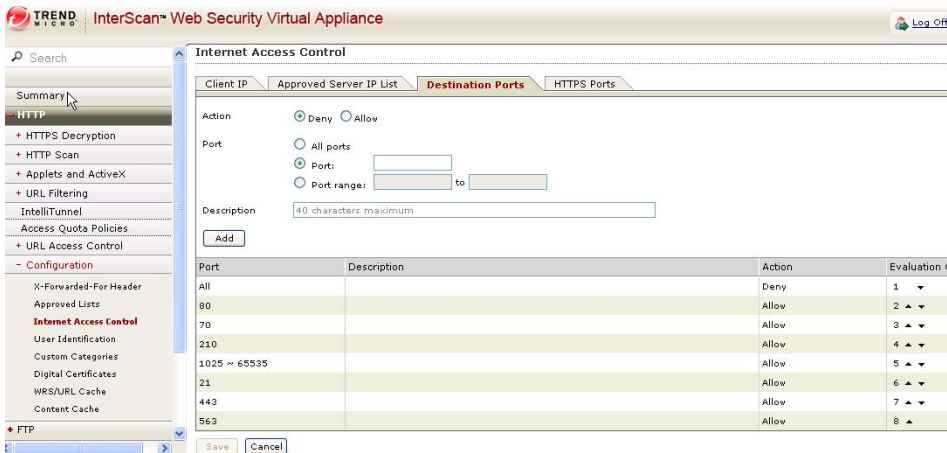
TREND MICRO | InterScan™ Web Security Virtual Appliance

Log Off

Search

Summary

HTTP

+ HTTPS Decryption

+ HTTP Scan

+ Applets and ActiveX

+ URL Filtering

IntelliTunnel

Access Quota Policies

+ URL Access Control

− Configuration

X-Forwarded-For Header

Approved Lists

Internet Access Control

User Identification

Custom Categories

Digital Certificates

WRS/URL Cache

Content Cache

+ FTP

Internet Access Control

Client IP | Approved Server IP List | Destination Ports | HTTPS Ports

Action: Deny Allow

Port: All ports
Port:
Port range: to

Description: 40 characters maximum

Add

| Port | Description | Action | Evaluation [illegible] |
|---|---|---|---|
| All | | Deny | 1 |
| 80 | | Allow | 2 |
| 70 | | Allow | 3 |
| 210 | | Allow | 4 |
| 1025 ~ 65535 | | Allow | 5 |
| 21 | | Allow | 6 |
| 443 | | Allow | 7 |
| 563 | | Allow | 8 |

Save Cancel